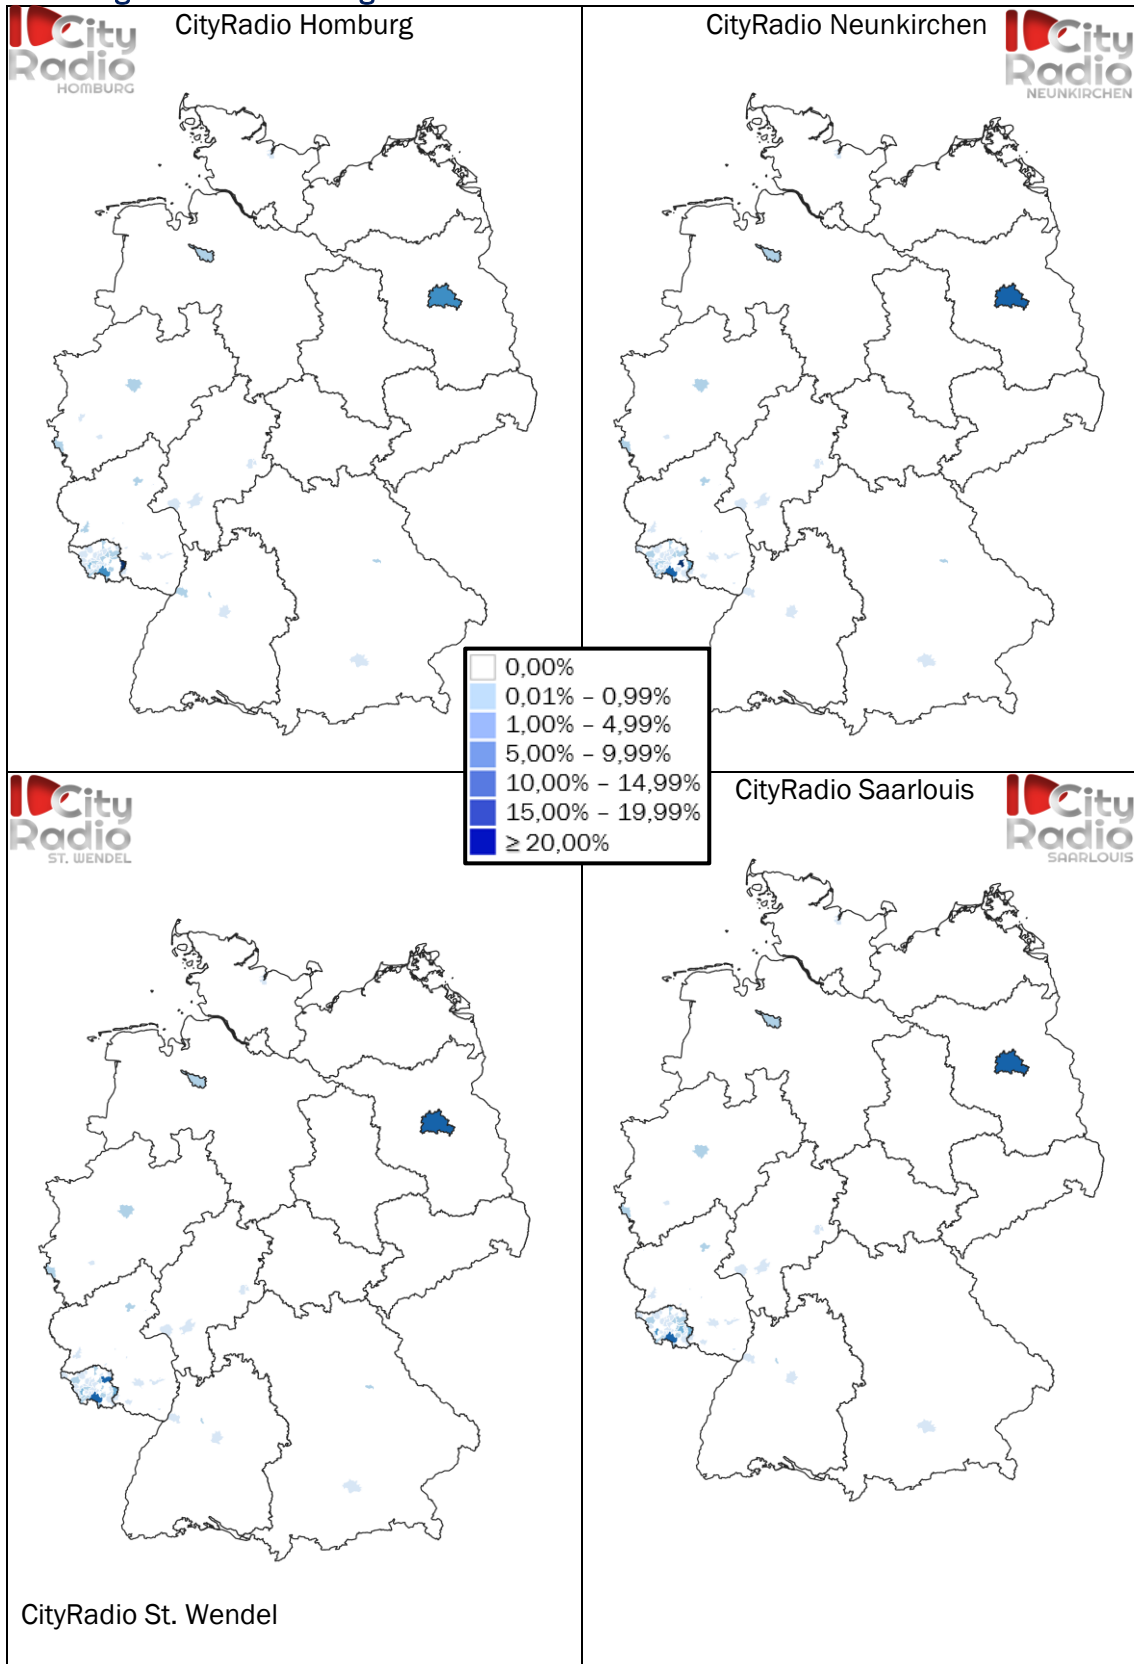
City Radio HOMBURG

CityRadio Homburg

CityRadio Neunkirchen

City Radio NEUNKIRCHEN

0,00%
0,01% – 0,99%
1,00% – 4,99%
5,00% – 9,99%
10,00% – 14,99%
15,00% – 19,99%
≥ 20,00%

City Radio ST. WENDEL

CityRadio Saarlouis

City Radio SAARLOUIS

CityRadio St. Wendel